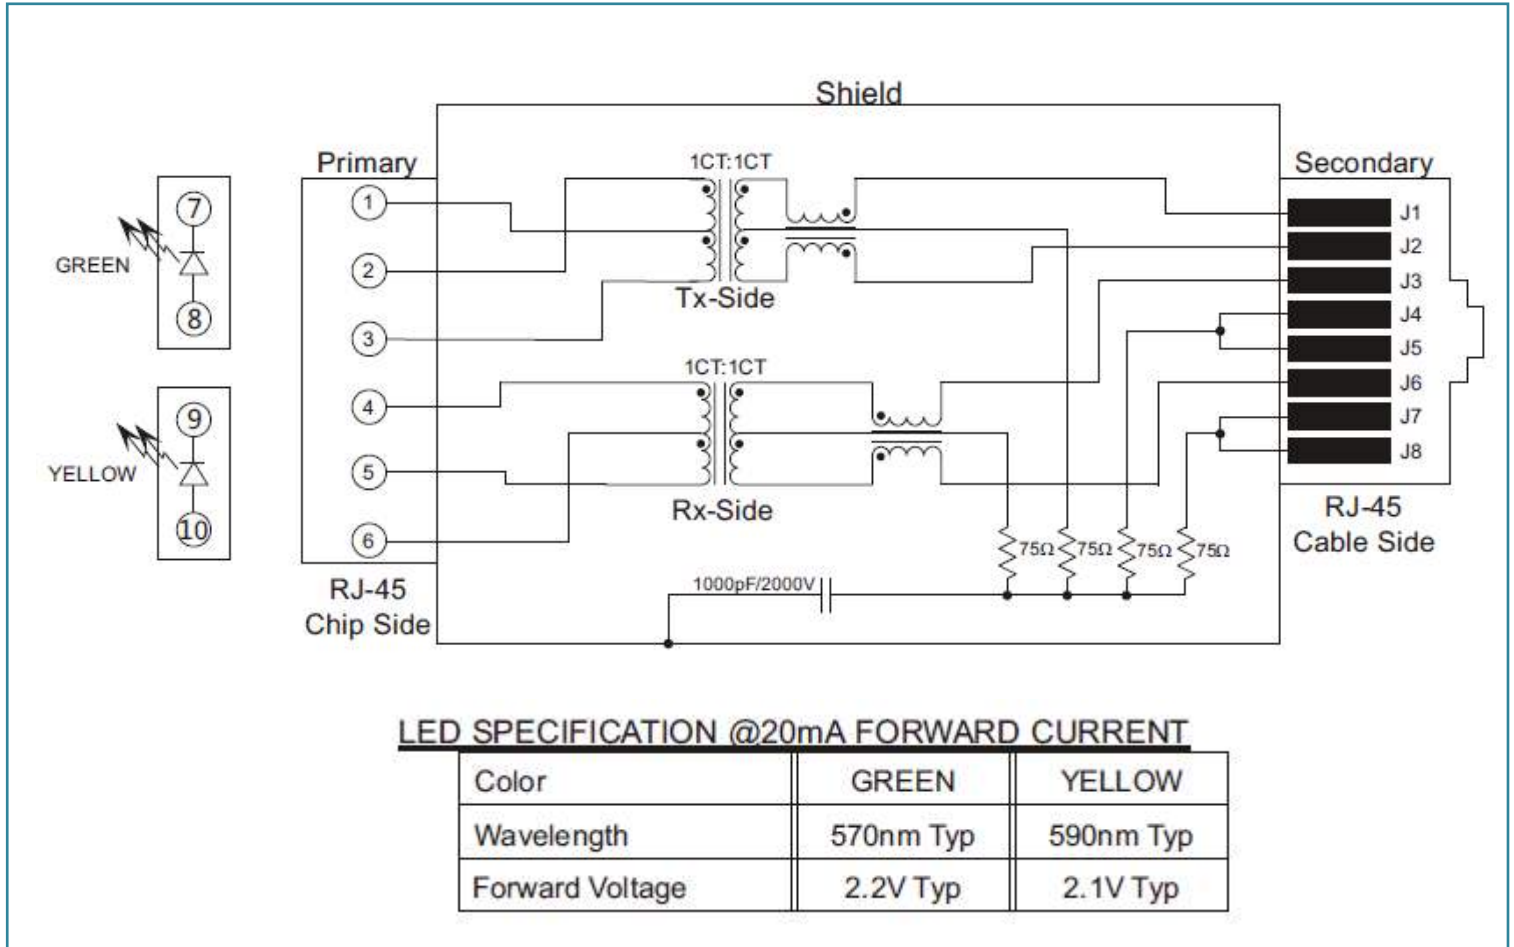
Shield

Primary

Secondary

1CT:1CT

GREEN

7

8

1

2

3

Tx-Side

J1
J2
J3
J4
J5
J6
J7
J8

1CT:1CT

YELLOW

9

10

4

5

6

Rx-Side

RJ-45
Cable Side

75Ω 75Ω 75Ω 75Ω

1000pF/2000V

RJ-45
Chip Side

LED SPECIFICATION @20mA FORWARD CURRENT

| Color | GREEN | YELLOW |
|---|---|---|
| Wavelength | 570nm Typ | 590nm Typ |
| Forward Voltage | 2.2V Typ | 2.1V Typ |